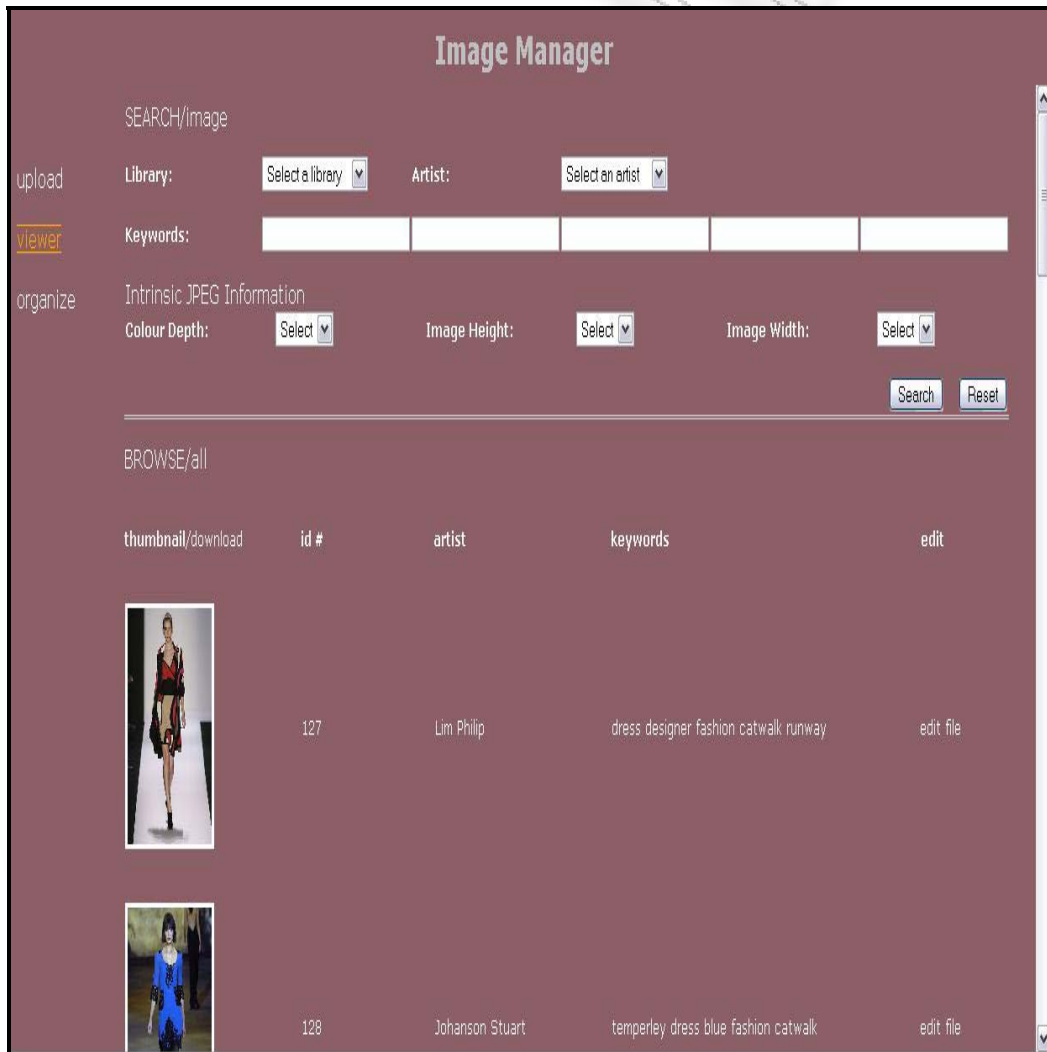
Image Manager

SEARCH/image

upload

viewer

organize

Library: Select a library

Artist: Select an artist

Keywords:

Intrinsic JPEG Information

Colour Depth: Select

Image Height: Select

Image Width: Select

Search Reset

BROWSE/all

| thumbnail/download | id # | artist | keywords | edit |
|---|---|---|---|---|
| | 127 | Lim Philip | dress designer fashion catwalk runway | edit file |
| | 128 | Johanson Stuart | temperley dress blue fashion catwalk | edit file |